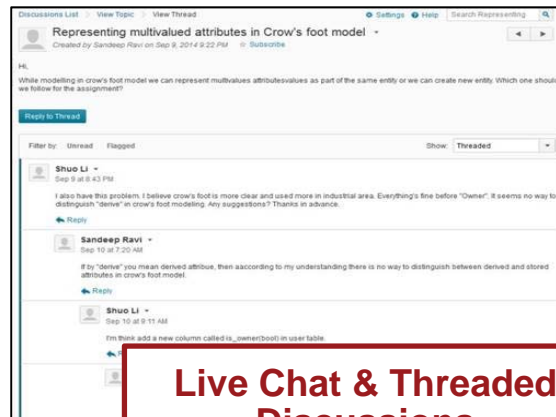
Discussions List > View Topic > View Thread
Settings Help Search Representing

Representing multivalued attributes in Crow's foot model
Created by Sandeep Ravi on Sep 9, 2014 9:22 PM Subscribe

Hi,
While modelling in crow's foot model we can represent multivalues attributesvalues as part of the same entity or we can create new entity. Which one shoul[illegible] we follow for the assignment?

Reply to Thread

Filter by: Unread Flagged
Show: Threaded

Shuo Li
Sep 9 at 8:43 PM
I also have this problem. I believe crow's foot is more clear and used more in industrial area. Everything's fine before "Owner". It seems no way to distinguish "derive" in crow's foot modeling. Any suggestions? Thanks in advance.
Reply

Sandeep Ravi
Sep 10 at 7:20 AM
If by "derive" you mean derived attribue, then aaccording to my understanding there is no way to distinguish between derived and stored attributes in crow's foot model.
Reply

Shuo Li
Sep 10 at 9:11 AM
I'm think add a new column called is_owner(bool) in user table.
R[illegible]

Live Chat & Threaded Discussions